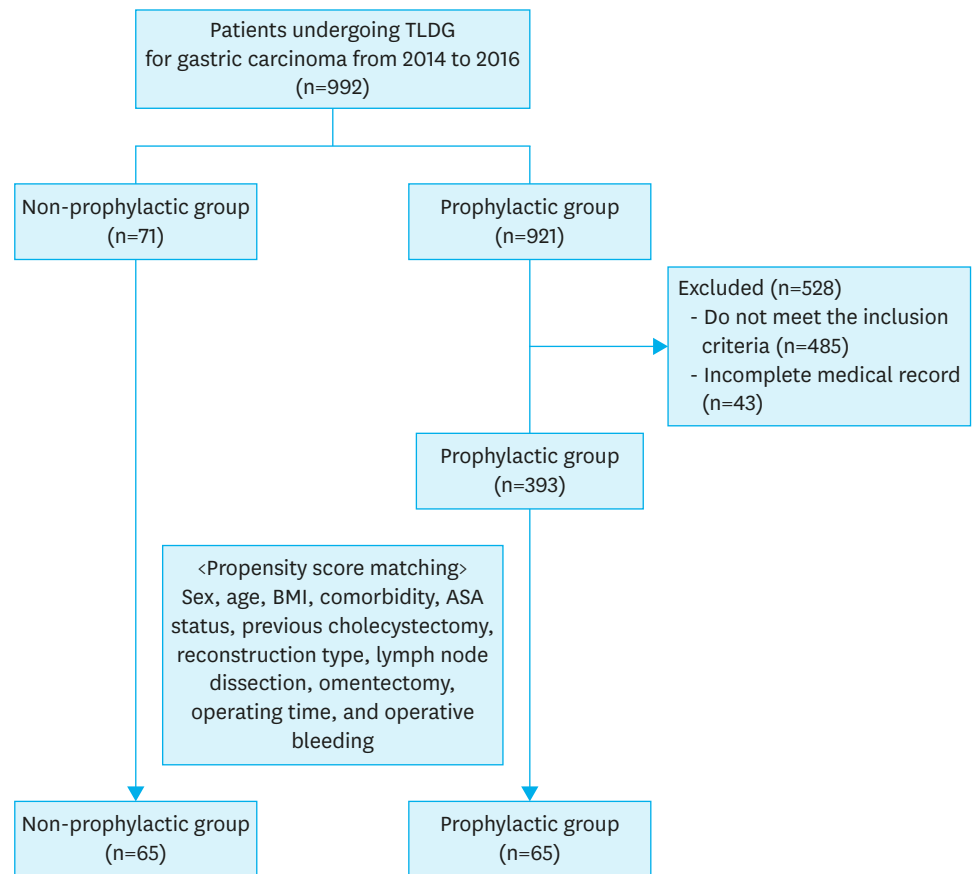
Patients undergoing TLDG for gastric carcinoma from 2014 to 2016 (n=992)

Non-prophylactic group (n=71)

Prophylactic group (n=921)

Excluded (n=528)
- Do not meet the inclusion criteria (n=485)
- Incomplete medical record (n=43)

Prophylactic group (n=393)

<Propensity score matching>
Sex, age, BMI, comorbidity, ASA status, previous cholecystectomy, reconstruction type, lymph node dissection, omentectomy, operating time, and operative bleeding

Non-prophylactic group (n=65)

Prophylactic group (n=65)